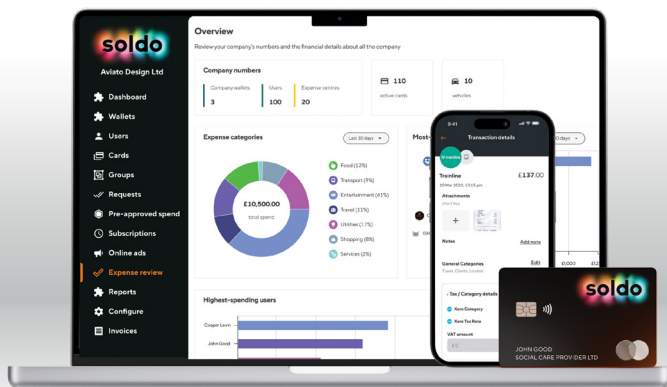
soldo

Aviato Design Ltd

Dashboard
Wallets
Users
Cards
Groups
Requests
Pre-approved spend
Subscriptions
Online ads
Expense review
Reports
Configure
Invoices

Overview

Review your company's numbers and the financial details about all the company

Company numbers

| Company wallets | Users | Expense centres |
|---|---|---|
| 3 | 100 | 20 |

110
active cards

10
vehicles

Expense categories

Last 30 days

£10,500.00
total spend

Food (12%)
Transport (9%)
Entertainment (41%)
Travel (11%)
Utilities (1.7%)
Shopping (8%)
Services (2%)

Most-

Highest-spending users

Cooper Levin
John Good

9:41

Transaction details

Trainline
£137.00

Trainline

Attachments

Notes
Add note

General Categories
Edit
Travel, Clients, London

Tax / Category details

Xero Category
Xero Tax Rate
VAT amount

days

soldo

JOHN GOOD
SOCIAL CARE PROVIDER LTD